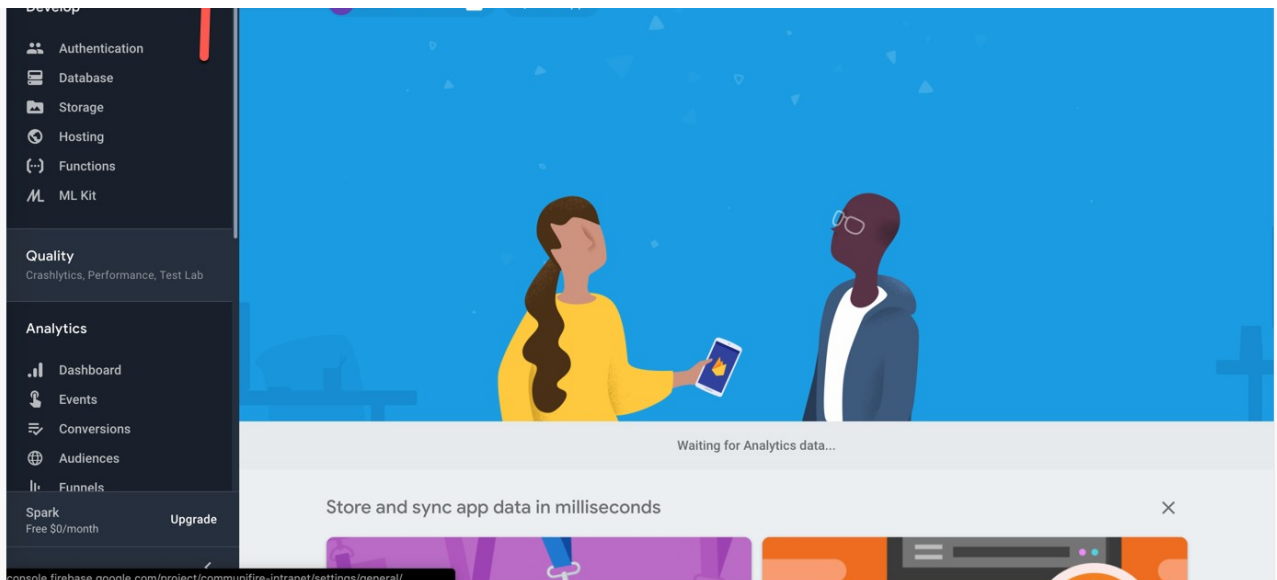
Develop

Authentication

Database

Storage

Hosting

Functions

ML Kit

Quality

Crashlytics, Performance, Test Lab

Analytics

Dashboard

Events

Conversions

Audiences

Funnels

Spark

Free $0/month

Upgrade

console.firebase.google.com/project/communifire-intranet/settings/general/

Waiting for Analytics data...

Store and sync app data in milliseconds

×